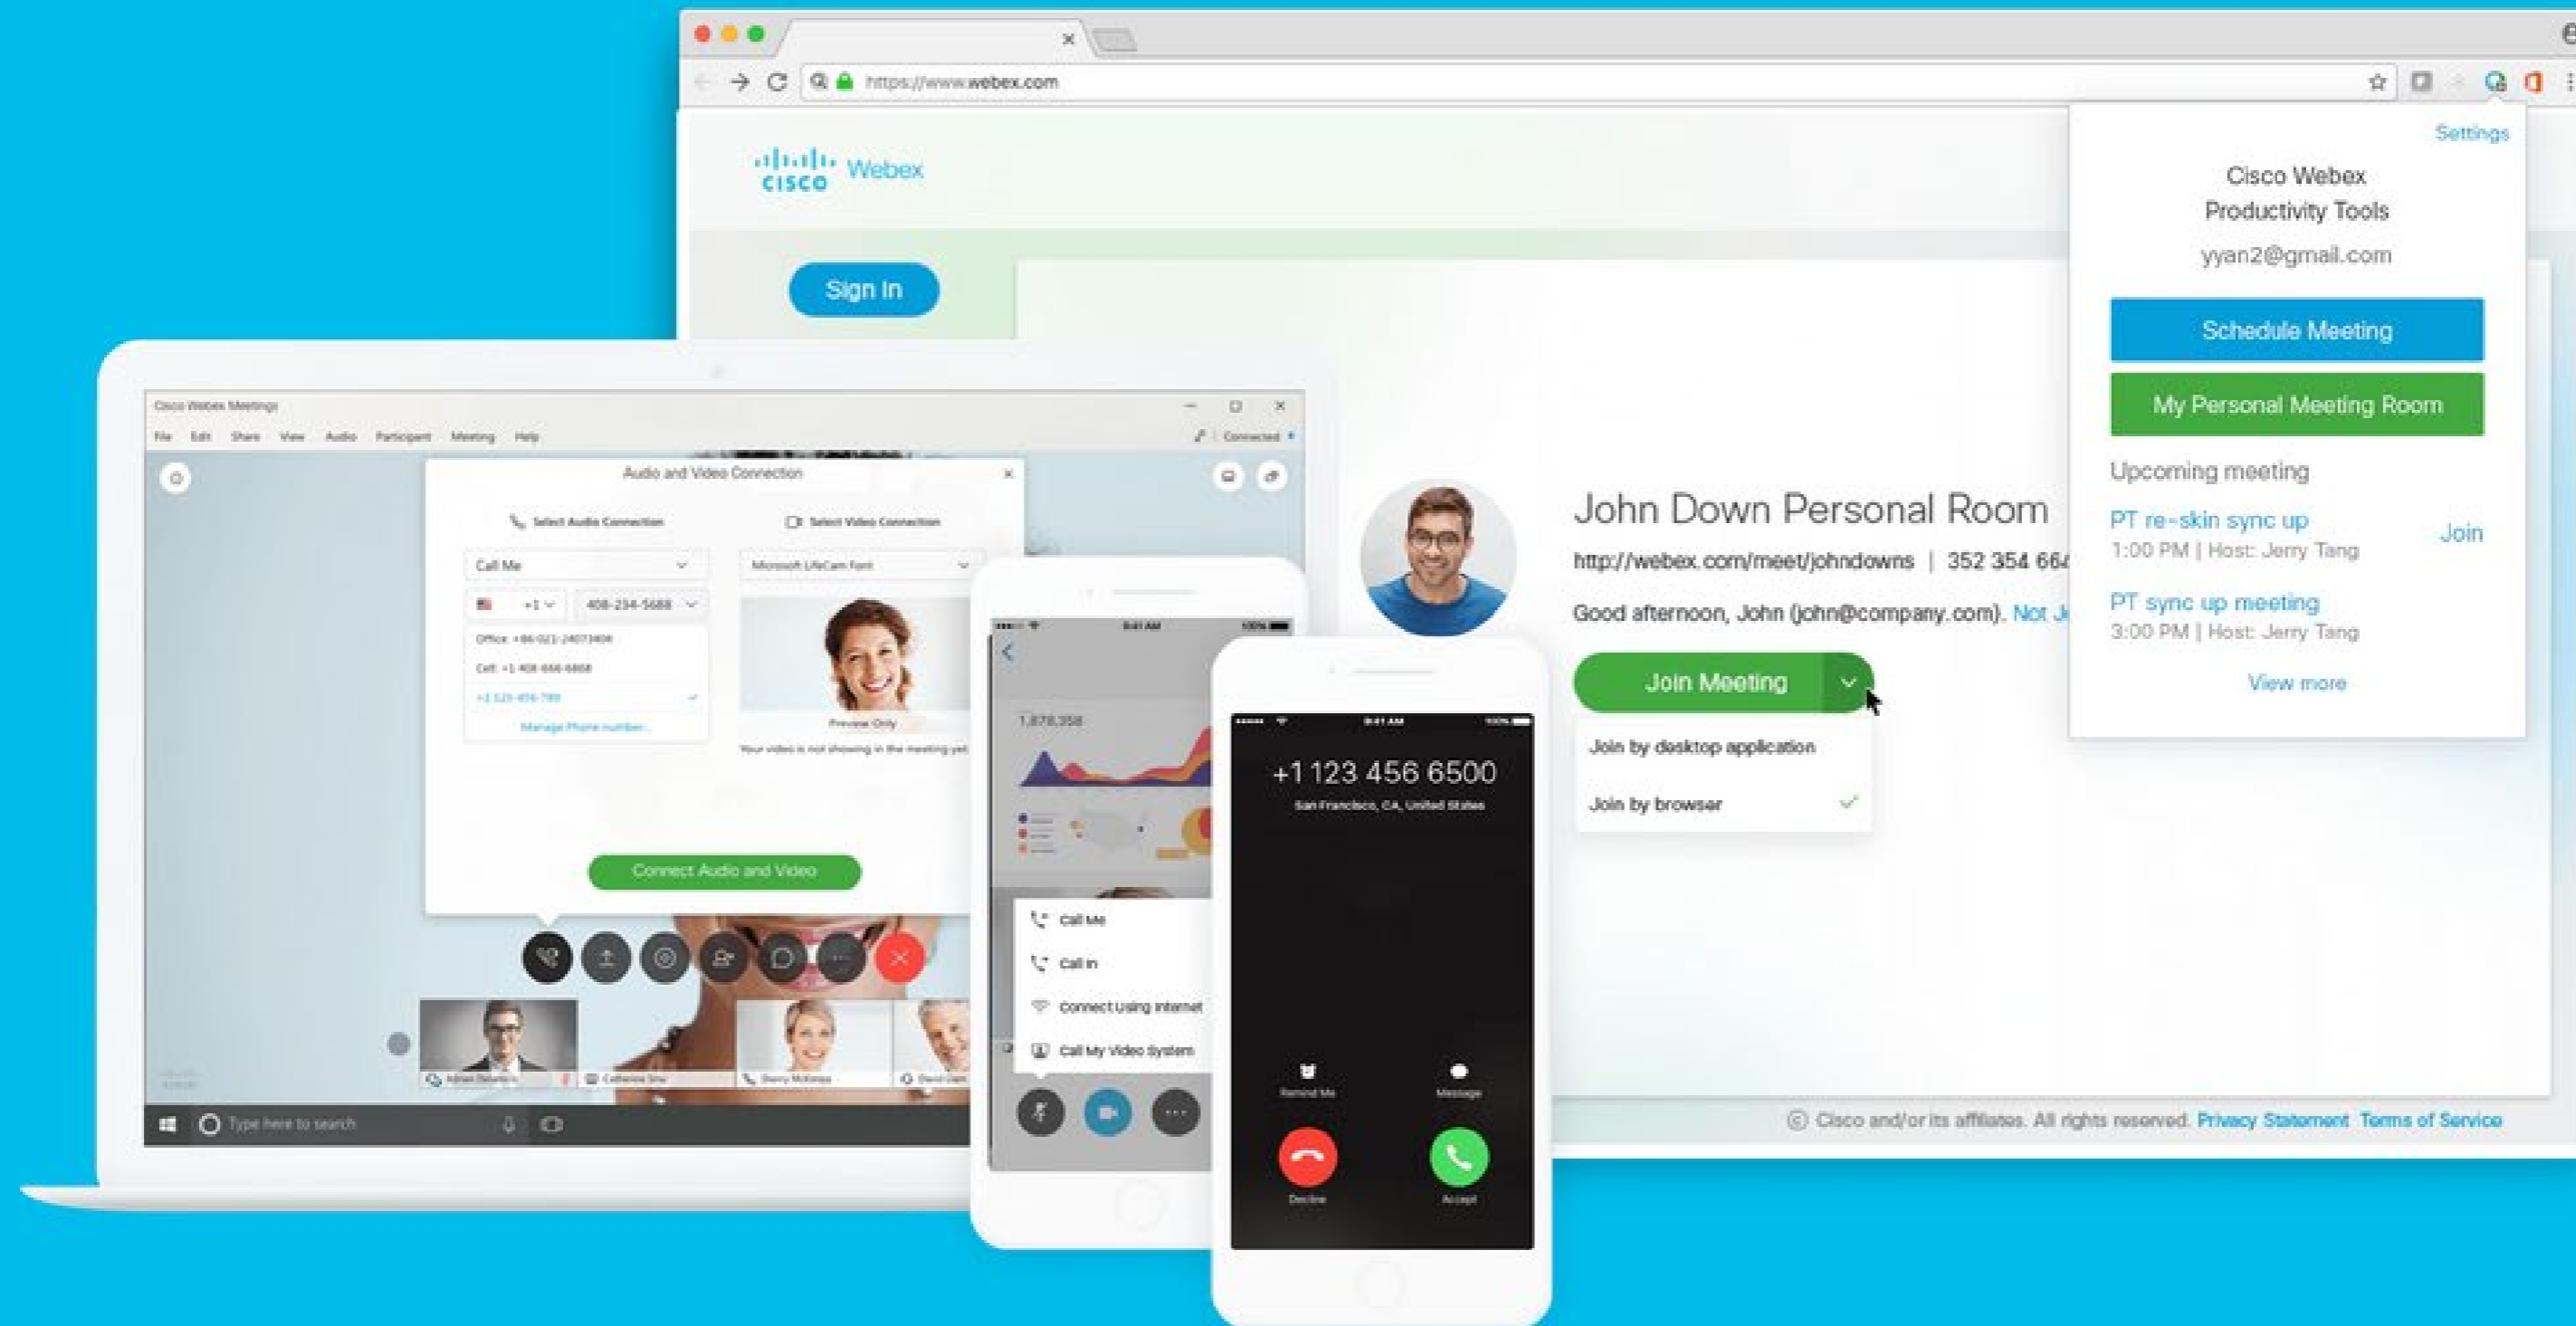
https://www.webex.com

cisco Webex

Sign In

Settings

Cisco Webex Productivity Tools

yyan2@gmail.com

Schedule Meeting

My Personal Meeting Room

Upcoming meeting

PT re-skin sync up
1:00 PM | Host: Jerry Tang

Join

PT sync up meeting
3:00 PM | Host: Jerry Tang

View more

John Down Personal Room

http://webex.com/meet/johndowns | 352 354 66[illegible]

Good afternoon, John (john@company.com). Not J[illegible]

Join Meeting

Join by desktop application

Join by browser

© Cisco and/or its affiliates. All rights reserved. Privacy Statement Terms of Service

Cisco Webex Meetings

File Edit Share View Audio Participant Meeting Help

Connected

Audio and Video Connection

Select Audio Connection

Select Video Connection

Call Me

Microsoft LifeCam Front

+1

408-234-5688

Office: +86-021-24073406

Cell: +1 408-666-6868

+1 123-456-789

Manage Phone number...

Preview Only

Your video is not showing in the meeting yet.

Connect Audio and Video

Type here to search

9:41 AM

1,878,358

Call Me

Call in

Connect using internet

Call My Video System

9:41 AM

+1 123 456 6500

San Francisco, CA, United States

Remind Me

Message

Decline

Accept